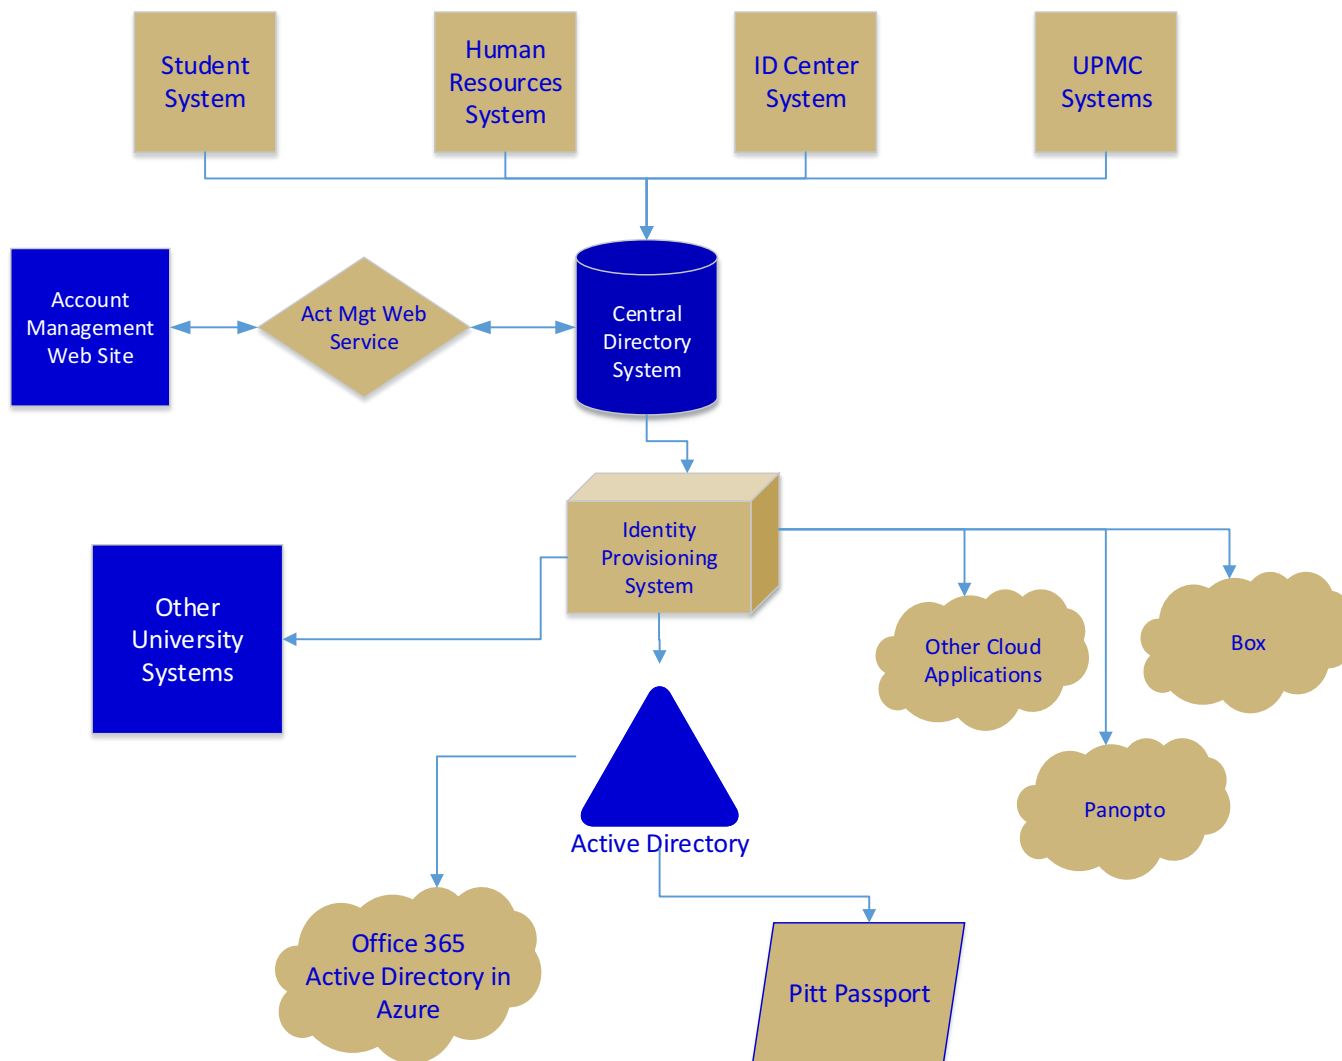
Student System

Human Resources System

ID Center System

UPMC Systems

Account Management Web Site

Act Mgt Web Service

Central Directory System

Identity Provisioning System

Other University Systems

Other Cloud Applications

Box

Panopto

Active Directory

Office 365 Active Directory in Azure

Pitt Passport